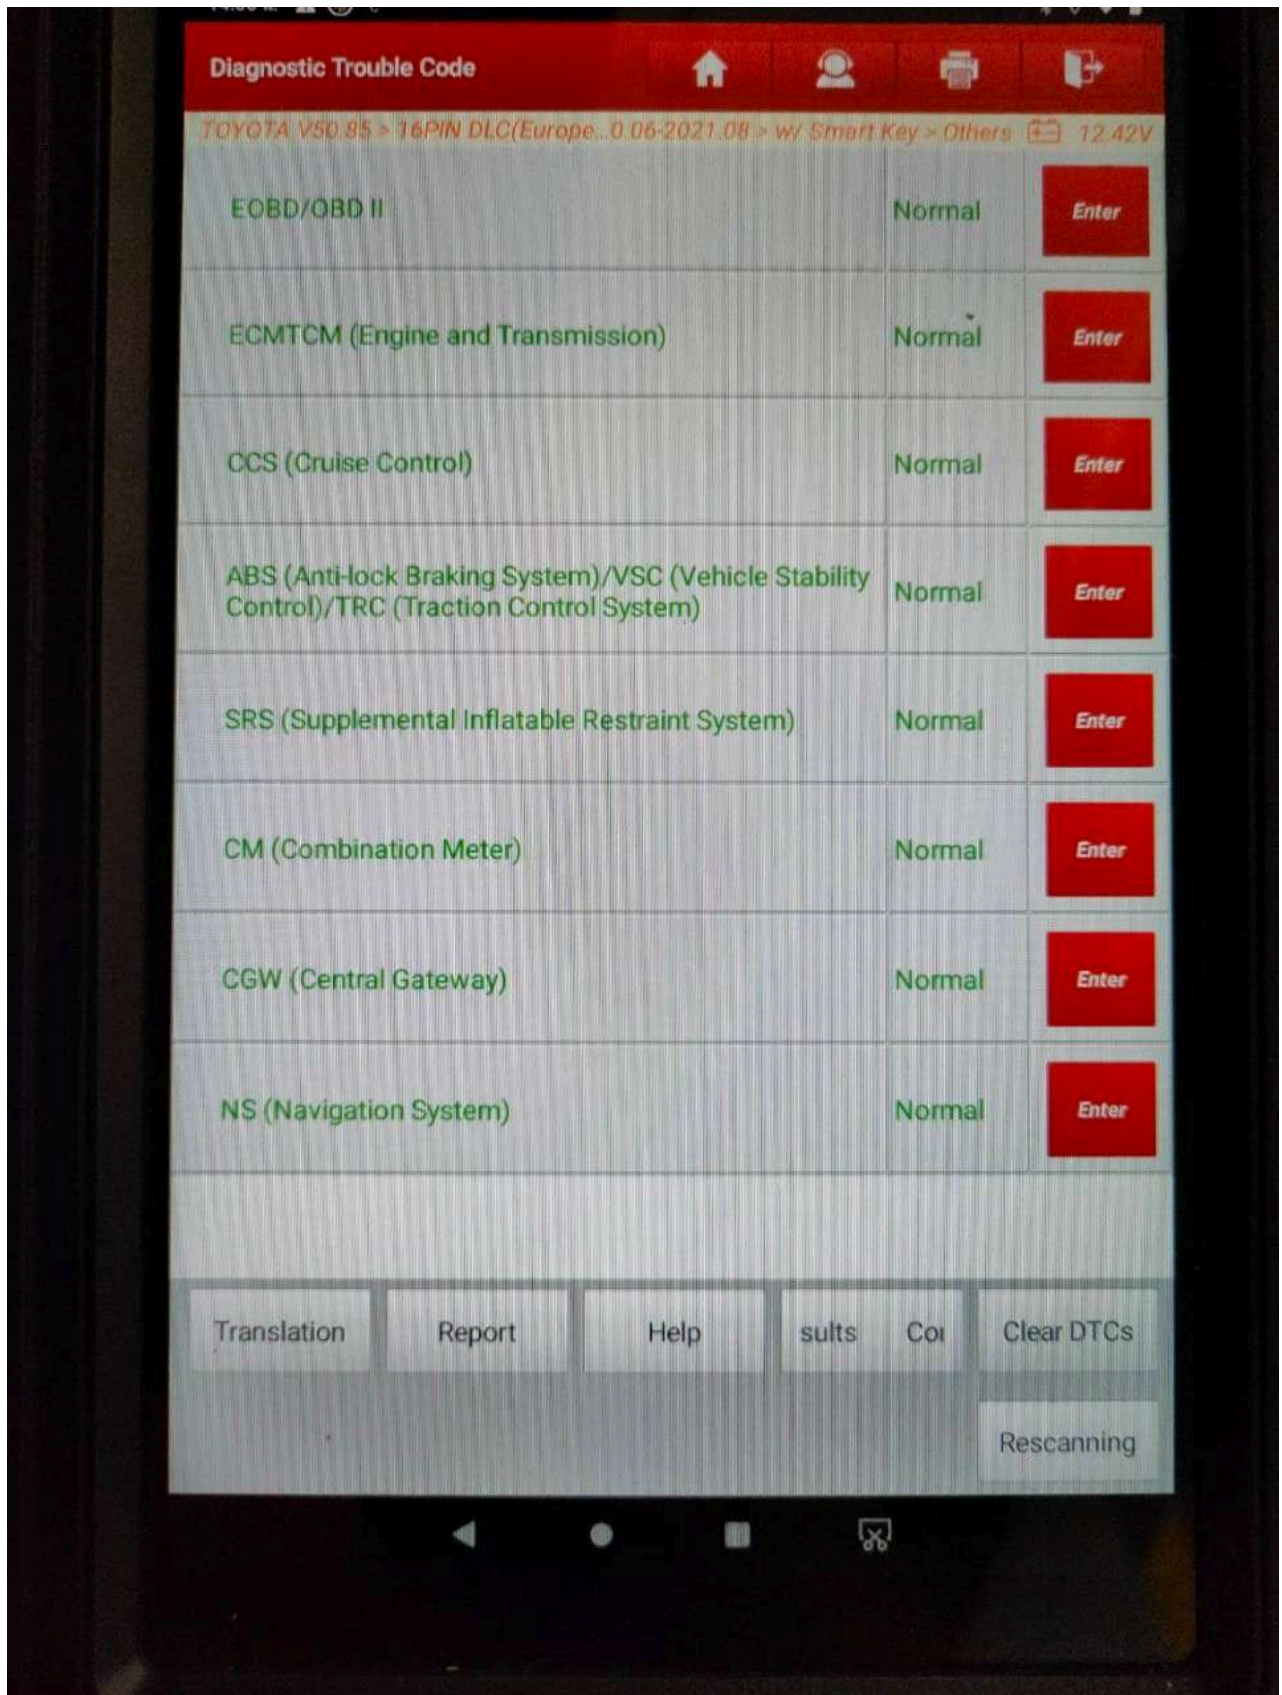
Diagnostic Trouble Code

TOYOTA V50.85 > 16PIN DLC(Europe...0.06-2021.08 > w/ Smart Key > Others 12.42V

| | | |
|---|---|---|
| EOBD/OBD II | Normal | Enter |
| ECMTCM (Engine and Transmission) | Normal | Enter |
| CCS (Cruise Control) | Normal | Enter |
| ABS (Anti-lock Braking System)/VSC (Vehicle Stability Control)/TRC (Traction Control System) | Normal | Enter |
| SRS (Supplemental Inflatable Restraint System) | Normal | Enter |
| CM (Combination Meter) | Normal | Enter |
| CGW (Central Gateway) | Normal | Enter |
| NS (Navigation System) | Normal | Enter |

Translation Report Help sults Coı Clear DTCs

Rescanning